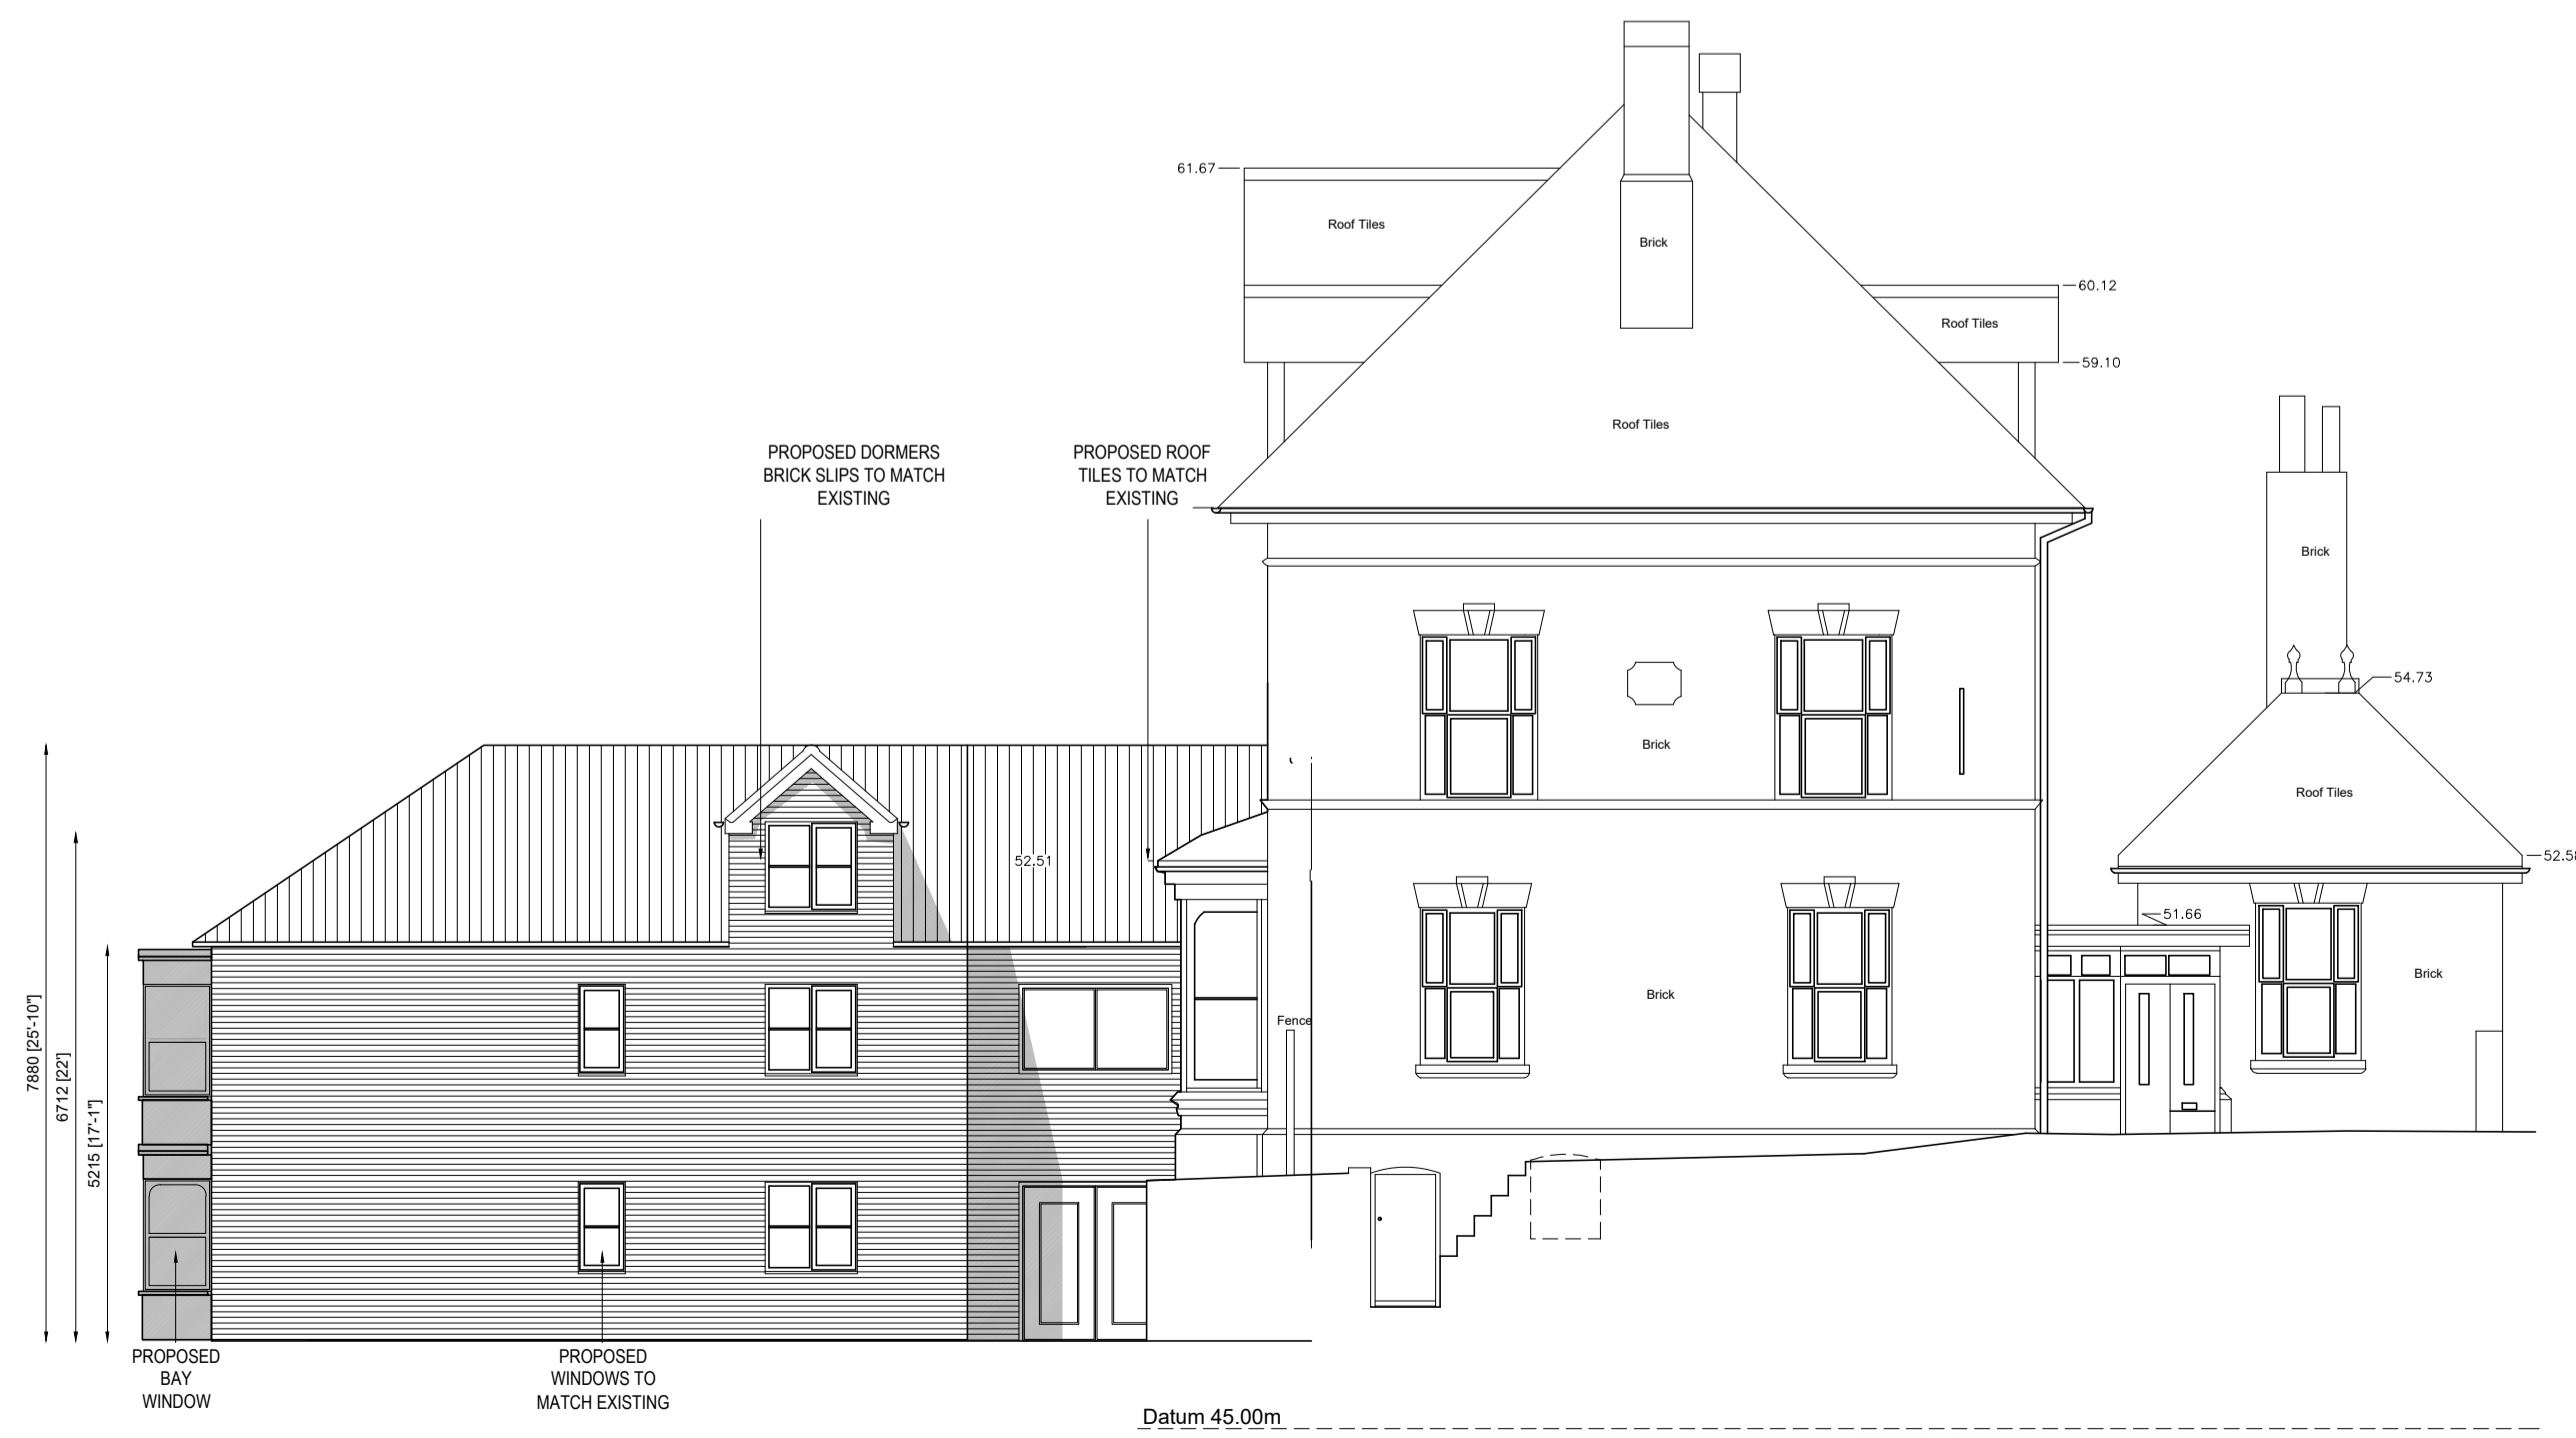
61.67

Roof Tiles

Brick

60.12

Roof Tiles

59.10

Roof Tiles

PROPOSED DORMERS BRICK SLIPS TO MATCH EXISTING

PROPOSED ROOF TILES TO MATCH EXISTING

Brick

54.73

Brick

Roof Tiles

52.51

52.5

51.66

Brick

Brick

Fence

7880 [25'-10"]

6712 [22']

5215 [17'-1"]

PROPOSED BAY WINDOW

PROPOSED WINDOWS TO MATCH EXISTING

Datum 45.00m